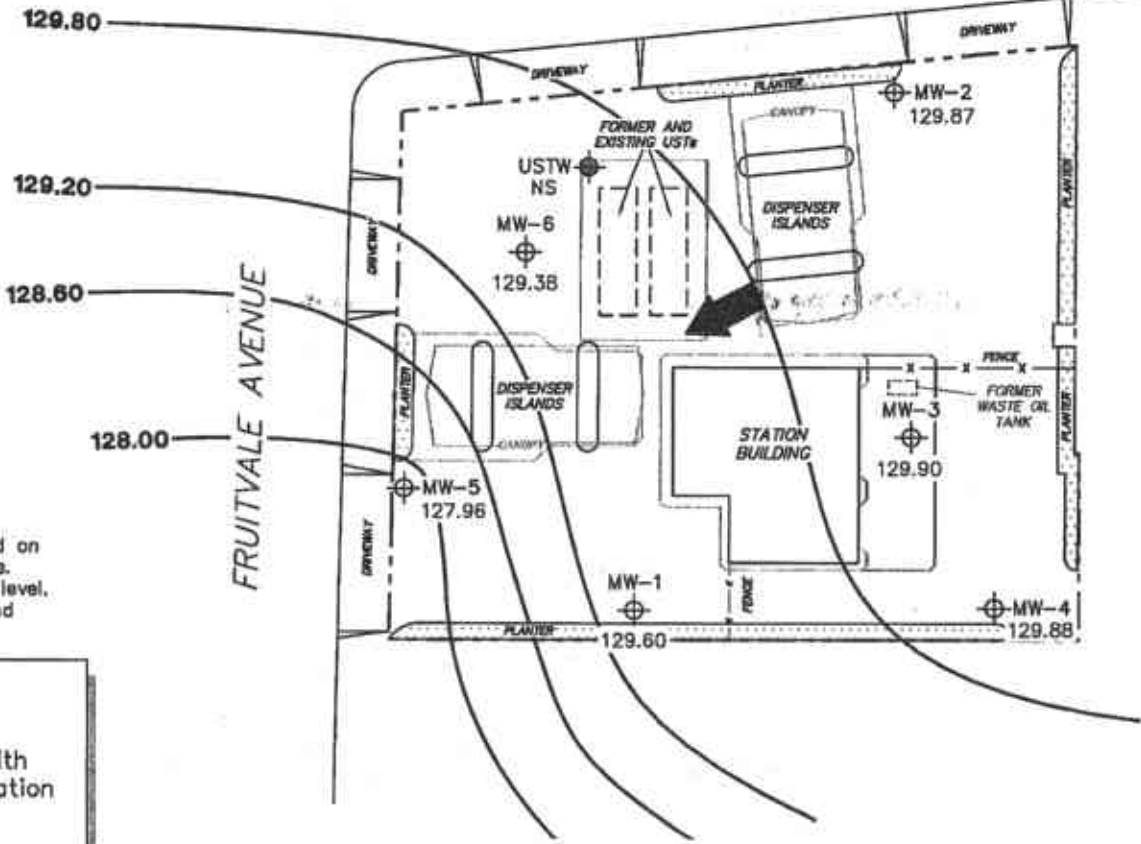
129.80

129.20

128.60

128.00

DRIVEWAY

DRIVEWAY

PLANTER

CANOPY

MW-2
129.87

FORMER AND EXISTING USTs

USTW
NS

MW-6
129.38

DISPENSER ISLANDS

DRIVEWAY

PLANTER

FRUITVALE AVENUE

PLANTER

DISPENSER ISLANDS

CANOPY

STATION BUILDING

FENCE

FORMER WASTE OIL TANK

MW-3
129.90

PLANTER

MW-5
127.96

DRIVEWAY

MW-1

FENCE

PLANTER

129.60

MW-4
129.88

d on
e.
level.
d

lth
ation